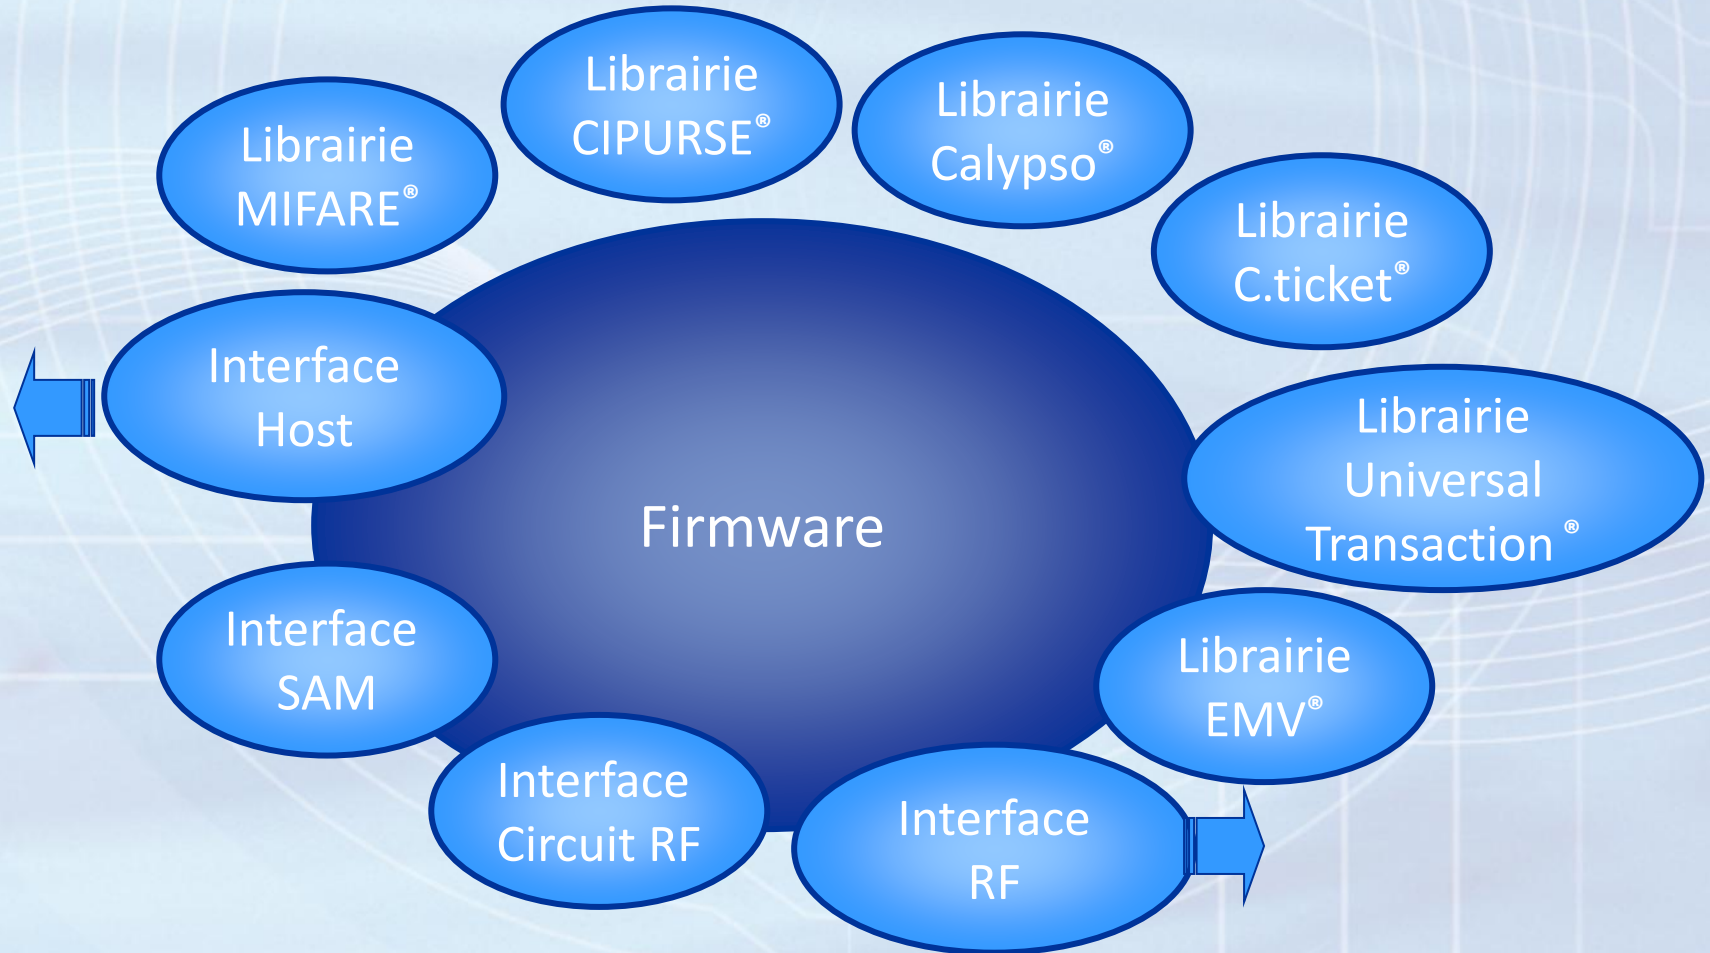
Librairie MIFARE®

Librairie CIPURSE®

Librairie Calypso®

Librairie C.ticket®

Interface Host

Firmware

Librairie Universal Transaction ®

Interface SAM

Librairie EMV®

Interface Circuit RF

Interface RF